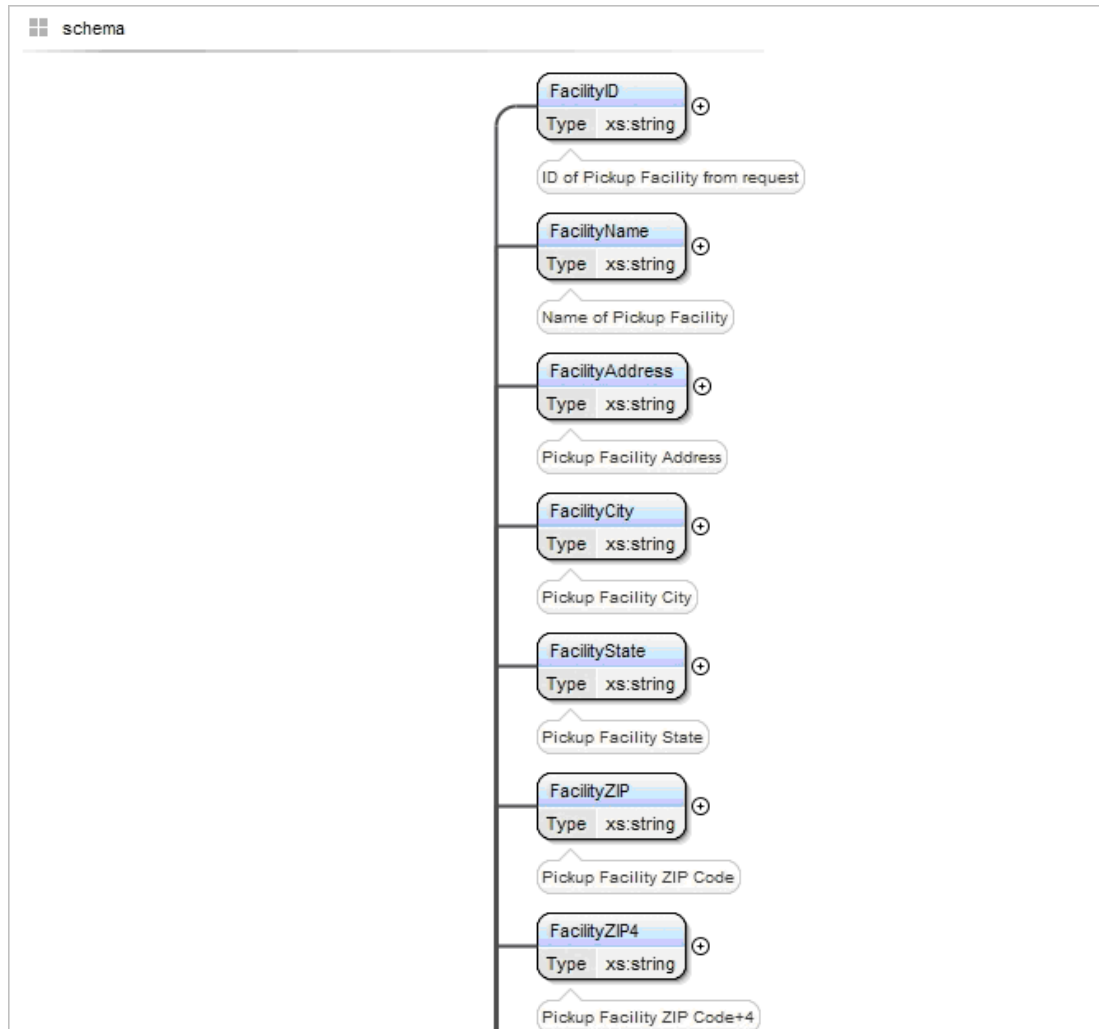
schema

FacilityID
Type xs:string

ID of Pickup Facility from request

FacilityName
Type xs:string

Name of Pickup Facility

FacilityAddress
Type xs:string

Pickup Facility Address

FacilityCity
Type xs:string

Pickup Facility City

FacilityState
Type xs:string

Pickup Facility State

FacilityZIP
Type xs:string

Pickup Facility ZIP Code

FacilityZIP4
Type xs:string

Pickup Facility ZIP Code+4